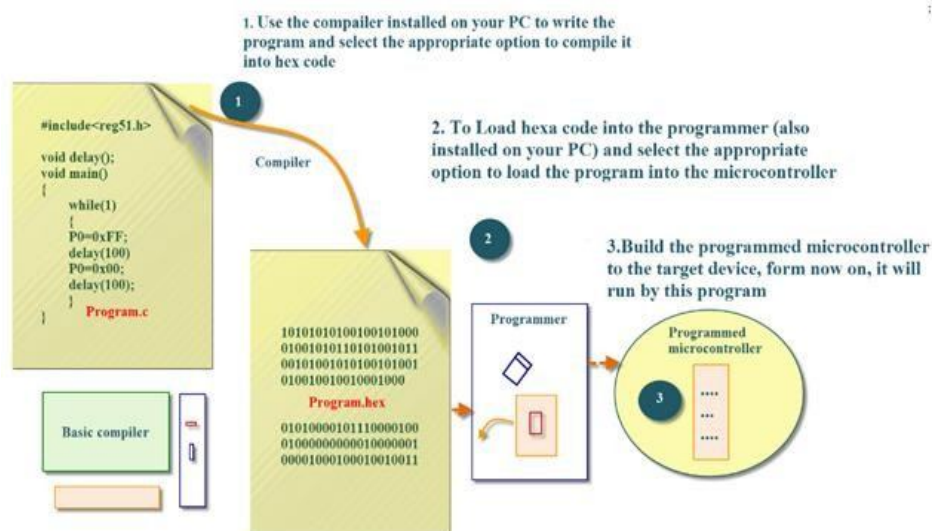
1. Use the compailer installed on your PC to write the program and select the appropriate option to compile it into hex code

1

#include<reg51.h>

void delay();
void main()
{
while(1)
{
P0=0xFF;
delay(100)
P0=0x00;
delay(100);
}
Program.c
}

Compiler

2. To Load hexa code into the programmer (also installed on your PC) and select the appropriate option to load the program into the microcontroller

2

3.Build the programmed microcontroller to the target device, form now on, it will run by this program

1010101010010010100​0
0100101011010100101​1
0010100101010010100​1
010010010010001000

Program.hex

0101000010111000010​0
0100000000001000000​1
0000100010001001001​1

Programmer

Programmed microcontroller

3

....
...
....

Basic compiler